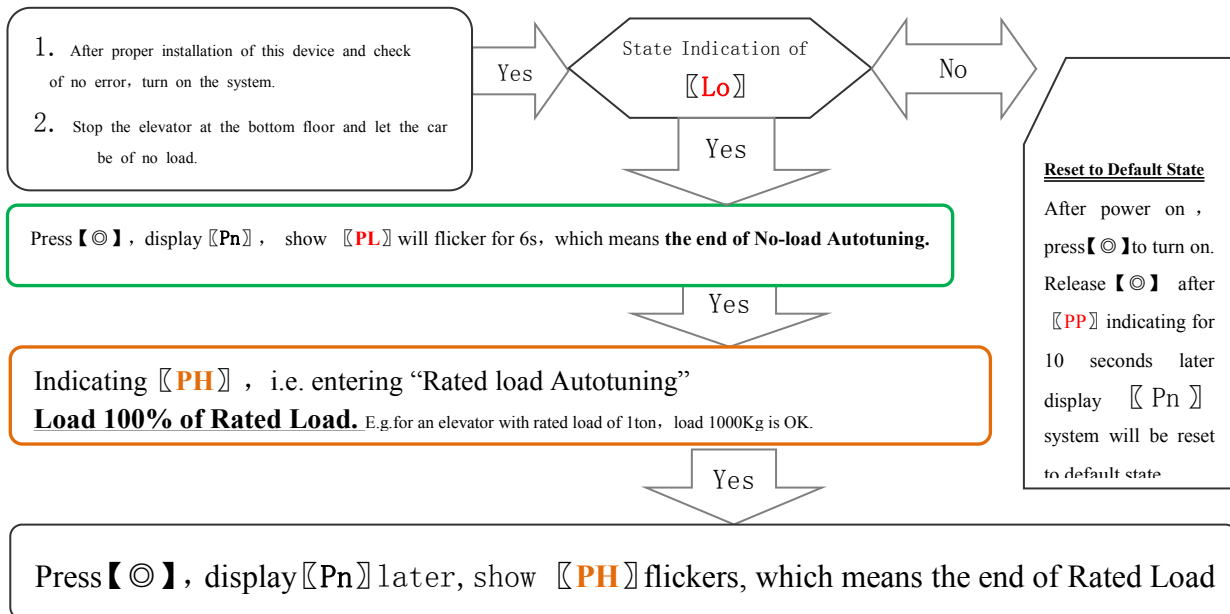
1. After proper installation of this device and check of no error，turn on the system.

2. Stop the elevator at the bottom floor and let the car be of no load.

Yes

State Indication of 〖Lo〗

No

Yes

Reset to Default State

After power on , press【◎】to turn on. Release【◎】 after 〖PP〗indicating for 10 seconds later display 〖Pn〗 system will be reset to default state

Press【◎】, display〖Pn〗， show 〖PL〗will flicker for 6s，which means the end of No-load Autotuning.

Yes

Indicating〖PH〗，i.e. entering “Rated load Autotuning”

Load 100% of Rated Load. E.g.for an elevator with rated load of 1ton，load 1000Kg is OK.

Yes

Press【◎】, display〖Pn〗later, show 〖PH〗flickers, which means the end of Rated Load